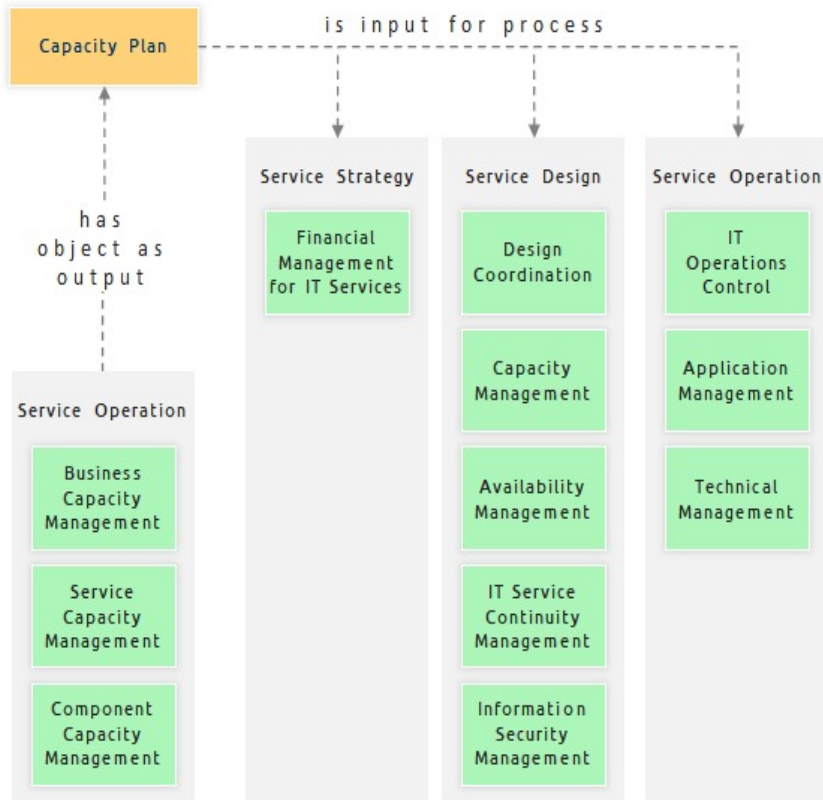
Capacity Plan

is input for process

has object as output

Service Operation

Business Capacity Management

Service Capacity Management

Component Capacity Management

Service Strategy

Financial Management for IT Services

Service Design

Design Coordination

Capacity Management

Availability Management

IT Service Continuity Management

Information Security Management

Service Operation

IT Operations Control

Application Management

Technical Management